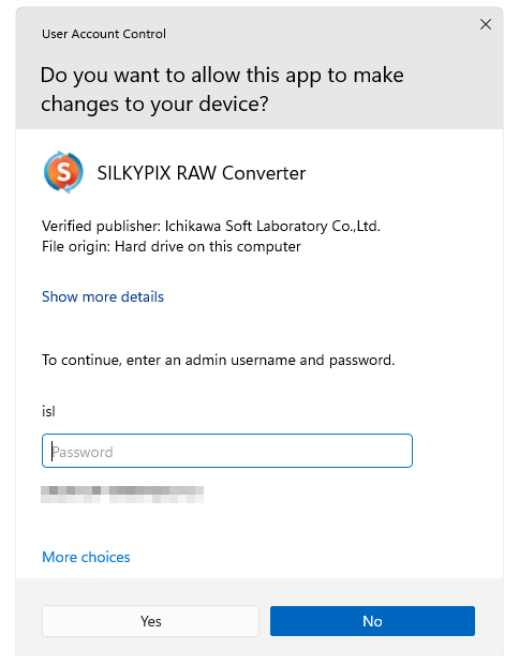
User Account Control

×

Do you want to allow this app to make changes to your device?

SILKYPIX RAW Converter

Verified publisher: Ichikawa Soft Laboratory Co.,Ltd.
File origin: Hard drive on this computer

Show more details

To continue, enter an admin username and password.

isl

Password

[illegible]

More choices

Yes

No